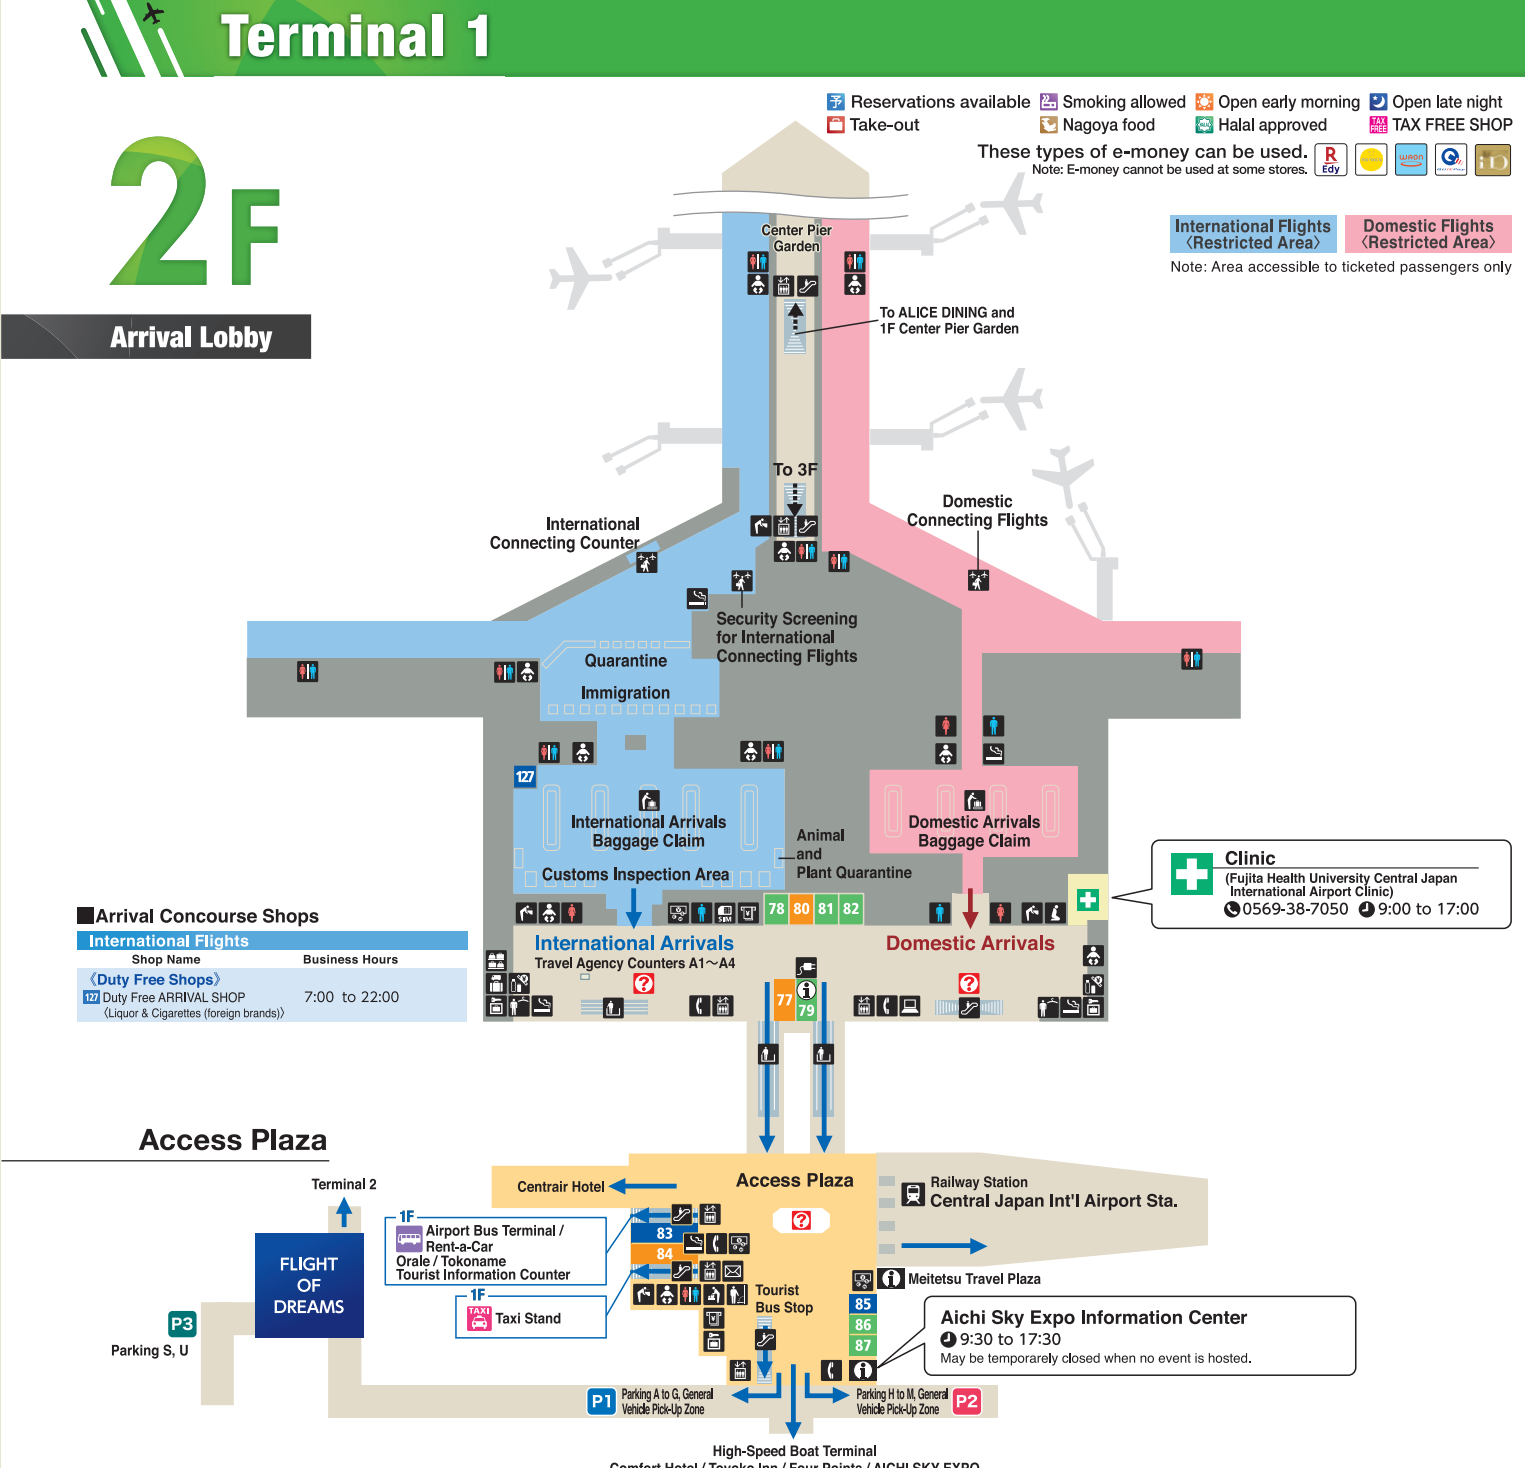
Terminal 1

2F

Arrival Lobby

Reservations available Smoking allowed Open early morning Open late night
Take-out Nagoya food Halal approved TAX FREE SHOP

These types of e-money can be used.
Note: E-money cannot be used at some stores.

International Flights 〈Restricted Area〉
Domestic Flights 〈Restricted Area〉
Note: Area accessible to ticketed passengers only

Center Pier Garden

To ALICE DINING and 1F Center Pier Garden

To 3F

International Connecting Counter

Domestic Connecting Flights

Security Screening for International Connecting Flights

Quarantine

Immigration

127

International Arrivals Baggage Claim

Customs Inspection Area

Animal and Plant Quarantine

Domestic Arrivals Baggage Claim

Clinic
(Fujita Health University Central Japan International Airport Clinic)
0569-38-7050 9:00 to 17:00

78 80 81 82

International Arrivals
Travel Agency Counters A1～A4

Domestic Arrivals

77 79

Arrival Concourse Shops

International Flights

| Shop Name | Business Hours |
|---|---|
| 《Duty Free Shops》 | |
| 127 Duty Free ARRIVAL SHOP 〈Liquor & Cigarettes (foreign brands)〉 | 7:00 to 22:00 |

Access Plaza

Terminal 2

FLIGHT OF DREAMS

P3
Parking S, U

Centrair Hotel

Access Plaza

Railway Station
Central Japan Int'l Airport Sta.

1F
Airport Bus Terminal / Rent-a-Car
Orale / Tokoname Tourist Information Counter

83
84

1F
Taxi Stand

Tourist Bus Stop

Meitetsu Travel Plaza

85
86
87

Aichi Sky Expo Information Center
9:30 to 17:30
May be temporarely closed when no event is hosted.

P1 Parking A to G, General Vehicle Pick-Up Zone

Parking H to M, General Vehicle Pick-Up Zone P2

High-Speed Boat Terminal
Comfort Hotel / Toyoko Inn / Four Points / AICHI SKY EXPO